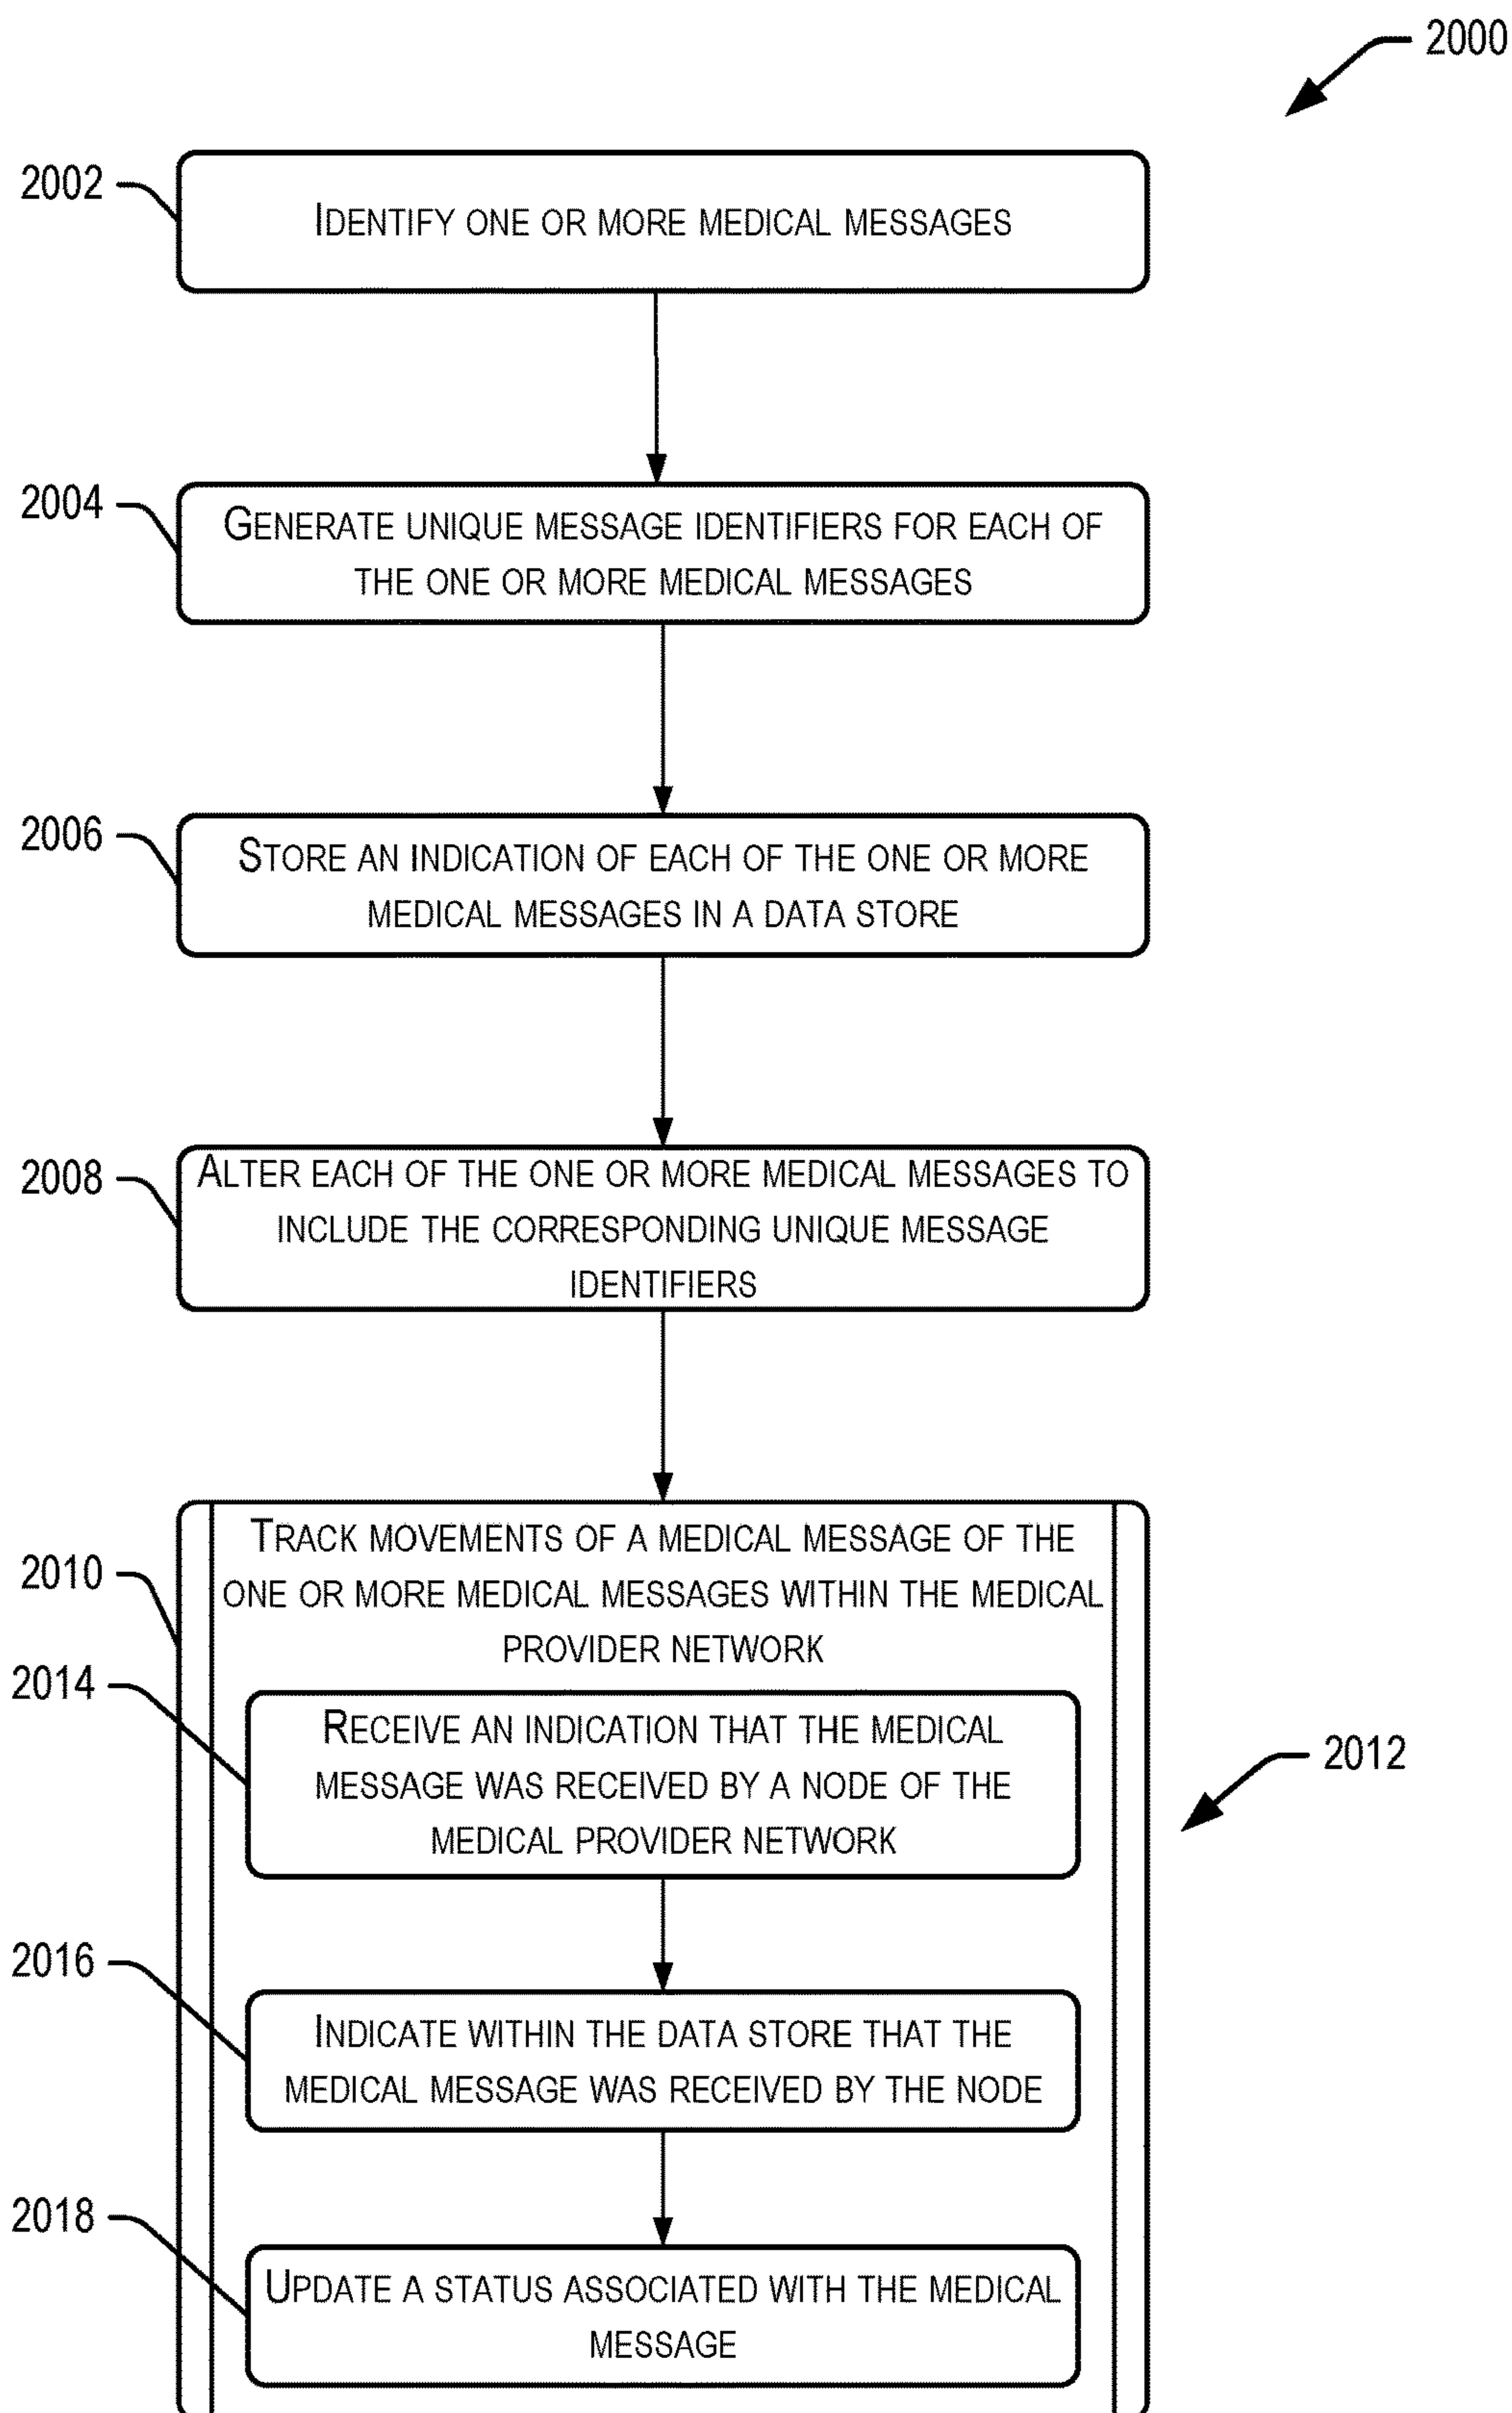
2000

2002 IDENTIFY ONE OR MORE MEDICAL MESSAGES

2004 GENERATE UNIQUE MESSAGE IDENTIFIERS FOR EACH OF THE ONE OR MORE MEDICAL MESSAGES

2006 STORE AN INDICATION OF EACH OF THE ONE OR MORE MEDICAL MESSAGES IN A DATA STORE

2008 ALTER EACH OF THE ONE OR MORE MEDICAL MESSAGES TO INCLUDE THE CORRESPONDING UNIQUE MESSAGE IDENTIFIERS

2010 TRACK MOVEMENTS OF A MEDICAL MESSAGE OF THE ONE OR MORE MEDICAL MESSAGES WITHIN THE MEDICAL PROVIDER NETWORK

2014 RECEIVE AN INDICATION THAT THE MEDICAL MESSAGE WAS RECEIVED BY A NODE OF THE MEDICAL PROVIDER NETWORK

2012

2016 INDICATE WITHIN THE DATA STORE THAT THE MEDICAL MESSAGE WAS RECEIVED BY THE NODE

2018 UPDATE A STATUS ASSOCIATED WITH THE MEDICAL MESSAGE